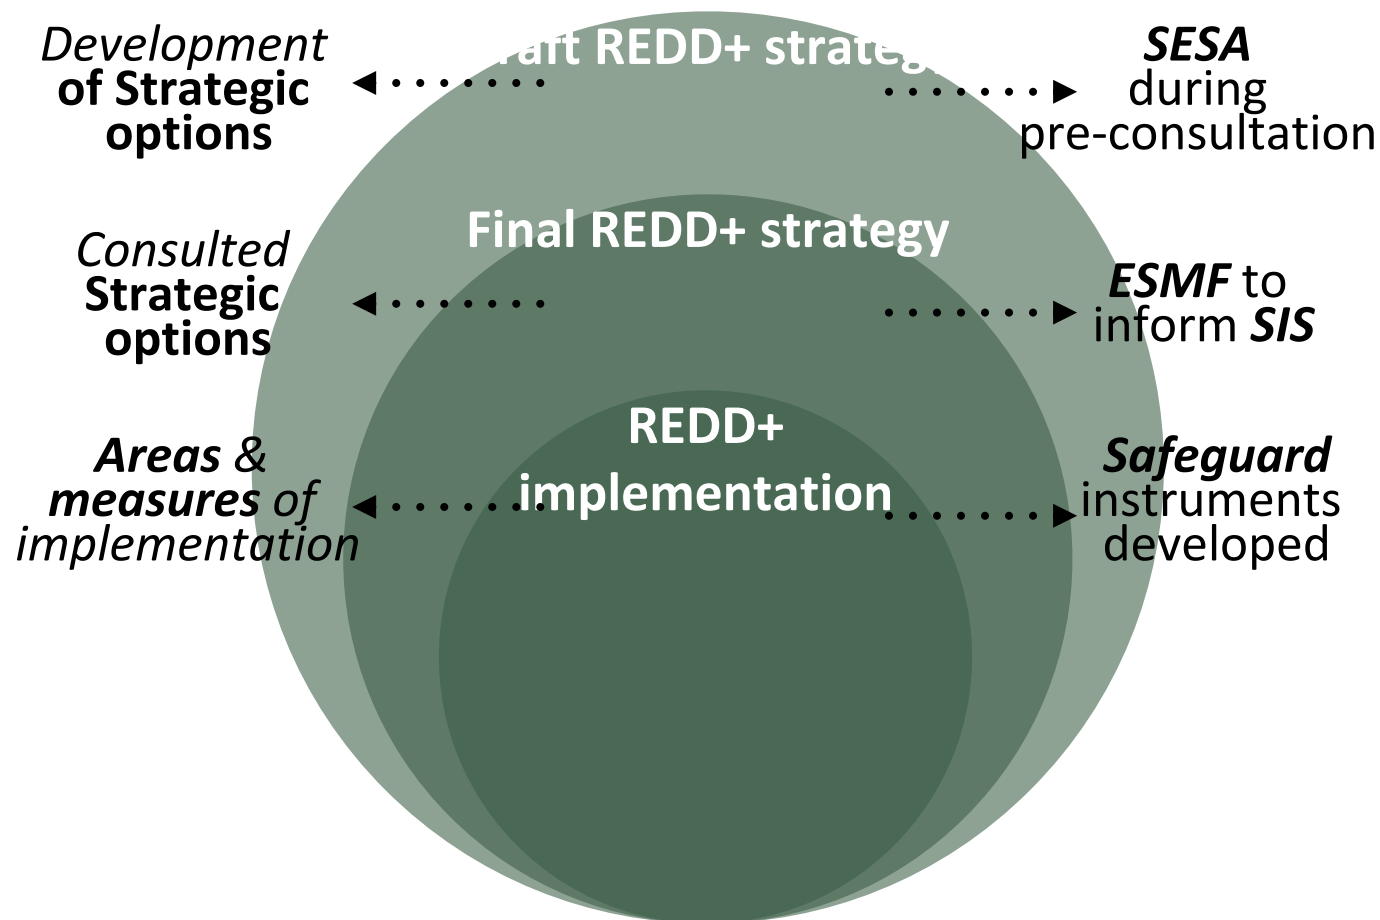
Development of Strategic options

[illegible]raft REDD+ strateg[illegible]

SESA during pre-consultation

Final REDD+ strategy

Consulted Strategic options

ESMF to inform SIS

REDD+ implementation

Areas & measures of implementation

Safeguard instruments developed